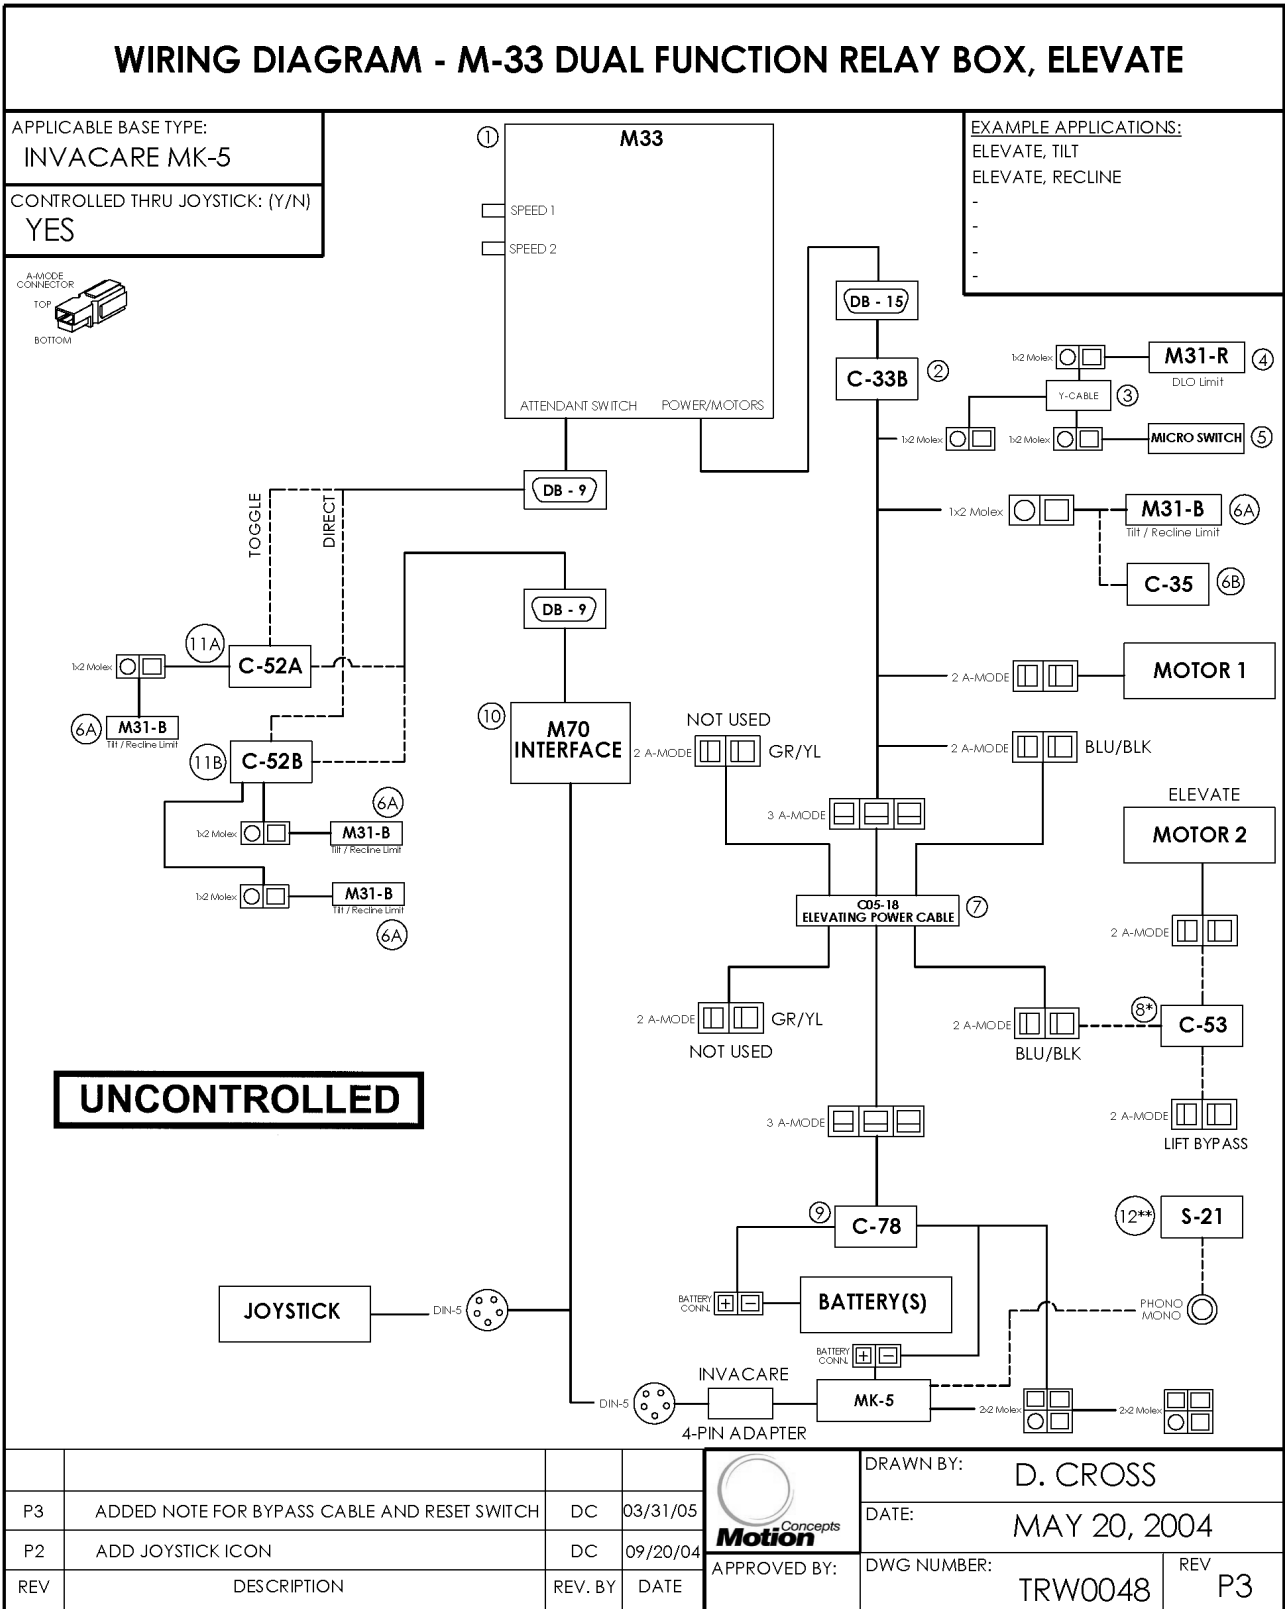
WIRING DIAGRAM - M-33 DUAL FUNCTION RELAY BOX, ELEVATE

APPLICABLE BASE TYPE:
INVACARE MK-5

CONTROLLED THRU JOYSTICK: (Y/N)
YES

A-MODE CONNECTOR
TOP
BOTTOM

① M33
SPEED 1
SPEED 2
ATTENDANT SWITCH
POWER/MOTORS

EXAMPLE APPLICATIONS:
ELEVATE, TILT
ELEVATE, RECLINE
-
-
-
-

DB - 15
C-33B ②
1x2 Molex
M31-R ④
DLO Limit
Y-CABLE ③
1x2 Molex
1x2 Molex
MICRO SWITCH ⑤
DB - 9
TOGGLE
DIRECT
1x2 Molex
M31-B ⑥A
Tilt / Recline Limit
C-35 ⑥B
DB - 9
11A
1x2 Molex
C-52A
MOTOR 1
2 A-MODE
6A
M31-B
Tilt / Recline Limit
10
M70 INTERFACE
NOT USED
2 A-MODE
GR/YL
2 A-MODE
BLU/BLK
11B
C-52B
6A
1x2 Molex
M31-B
Tilt / Recline Limit
3 A-MODE
ELEVATE
MOTOR 2
1x2 Molex
M31-B
Tilt / Recline Limit
6A
C05-18
ELEVATING POWER CABLE ⑦
2 A-MODE
2 A-MODE
GR/YL
NOT USED
2 A-MODE
BLU/BLK
8*
C-53

UNCONTROLLED

3 A-MODE
2 A-MODE
LIFT BYPASS
⑨ C-78
12**
S-21
JOYSTICK
DIN-5
BATTERY CONN.
BATTERY(S)
PHONO MONO
BATTERY CONN.
INVACARE
DIN-5
MK-5
2x2 Molex
2x2 Molex
4-PIN ADAPTER

| | | | |
|---|---|---|---|
| P3 | ADDED NOTE FOR BYPASS CABLE AND RESET SWITCH | DC | 03/31/05 |
| P2 | ADD JOYSTICK ICON | DC | 09/20/04 |
| REV | DESCRIPTION | REV. BY | DATE |

Motion Concepts
APPROVED BY:
DRAWN BY: D. CROSS
DATE: MAY 20, 2004
DWG NUMBER: TRW0048
REV P3